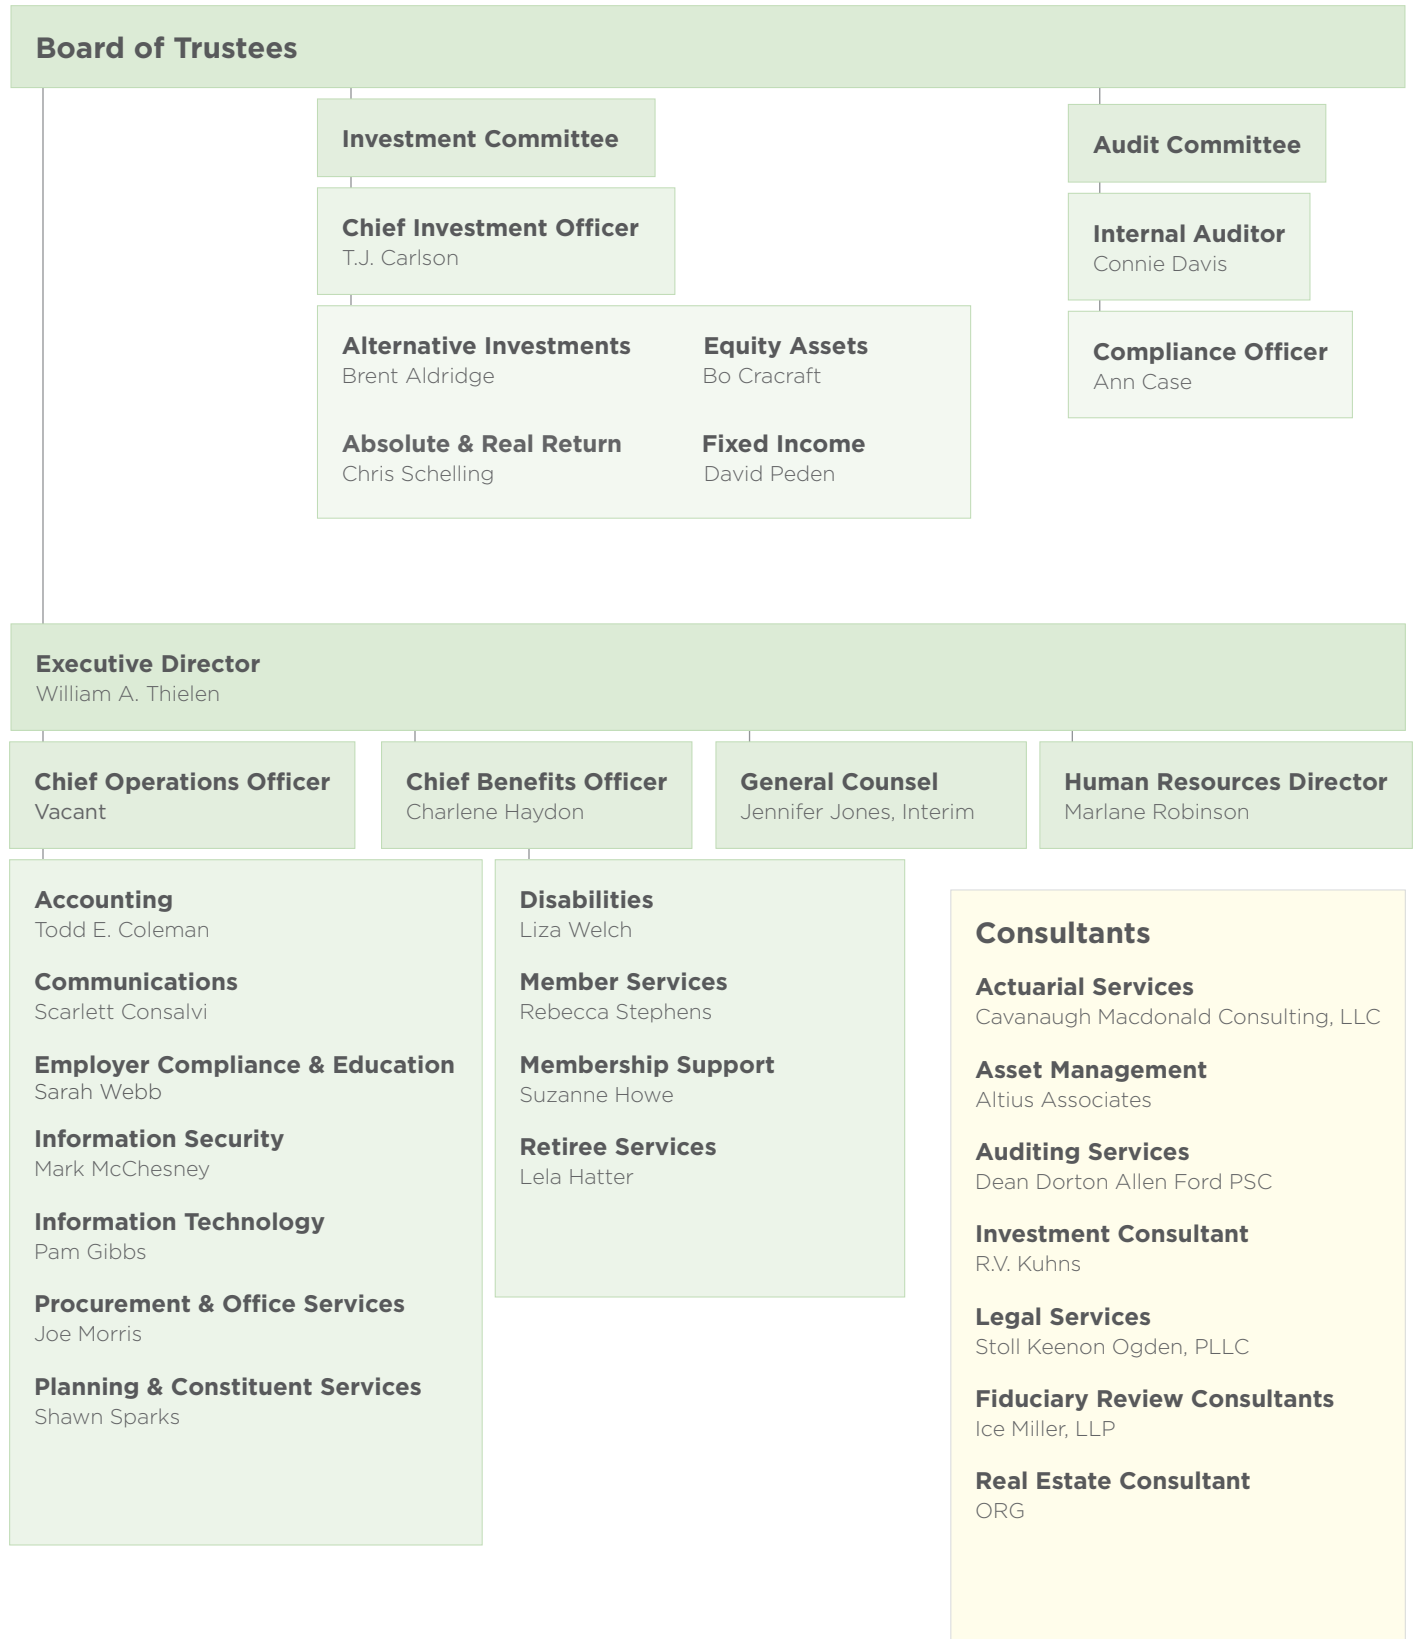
Board of Trustees

Investment Committee

Chief Investment Officer
T.J. Carlson

Alternative Investments
Brent Aldridge

Equity Assets
Bo Cracraft

Absolute & Real Return
Chris Schelling

Fixed Income
David Peden

Audit Committee

Internal Auditor
Connie Davis

Compliance Officer
Ann Case

Executive Director
William A. Thielen

Chief Operations Officer
Vacant

Chief Benefits Officer
Charlene Haydon

General Counsel
Jennifer Jones, Interim

Human Resources Director
Marlane Robinson

Accounting
Todd E. Coleman

Communications
Scarlett Consalvi

Employer Compliance & Education
Sarah Webb

Information Security
Mark McChesney

Information Technology
Pam Gibbs

Procurement & Office Services
Joe Morris

Planning & Constituent Services
Shawn Sparks

Disabilities
Liza Welch

Member Services
Rebecca Stephens

Membership Support
Suzanne Howe

Retiree Services
Lela Hatter

Consultants

Actuarial Services
Cavanaugh Macdonald Consulting, LLC

Asset Management
Altius Associates

Auditing Services
Dean Dorton Allen Ford PSC

Investment Consultant
R.V. Kuhns

Legal Services
Stoll Keenon Ogden, PLLC

Fiduciary Review Consultants
Ice Miller, LLP

Real Estate Consultant
ORG